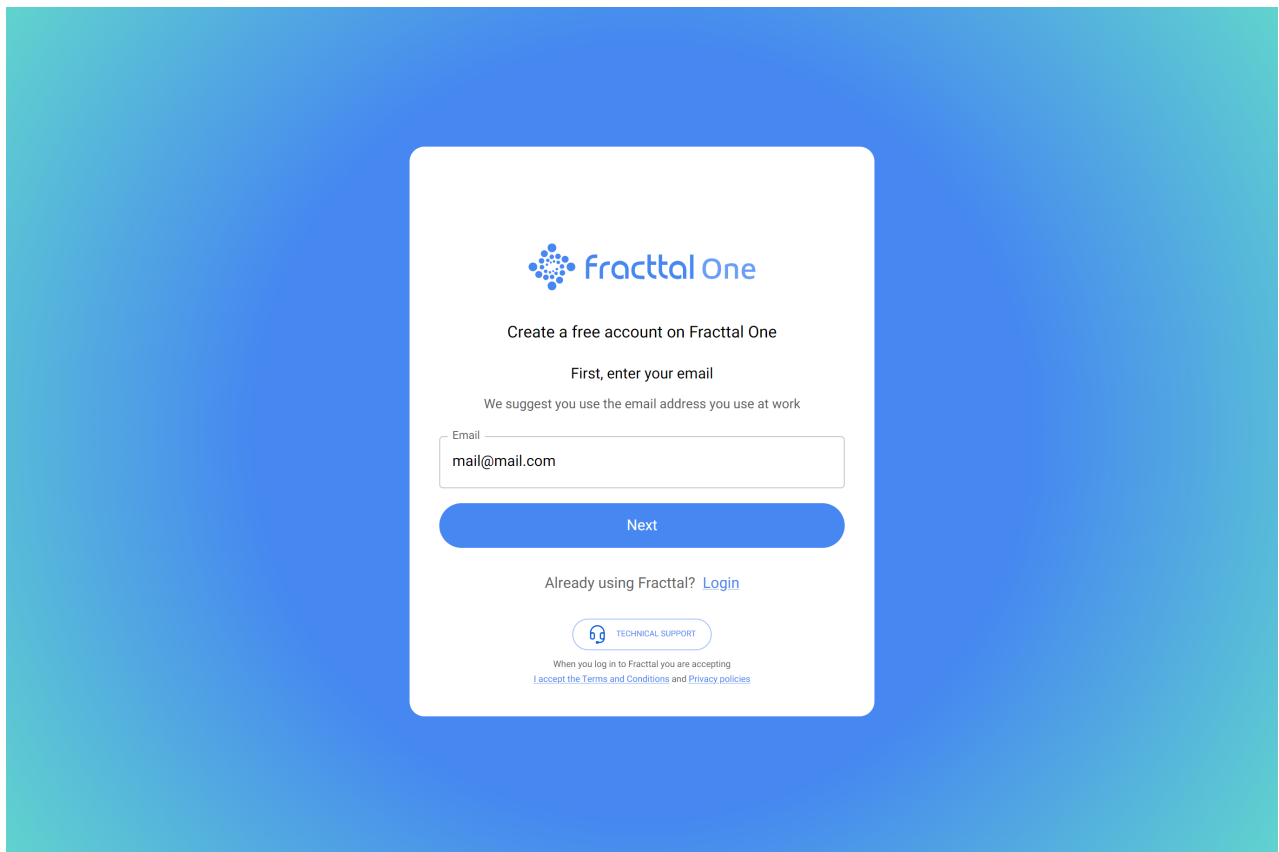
Fracttal One

Create a free account on Fracttal One

First, enter your email

We suggest you use the email address you use at work

Email

mail@mail.com

Next

Already using Fracttal? Login

TECHNICAL SUPPORT

When you log in to Fracttal you are accepting I accept the Terms and Conditions and Privacy policies